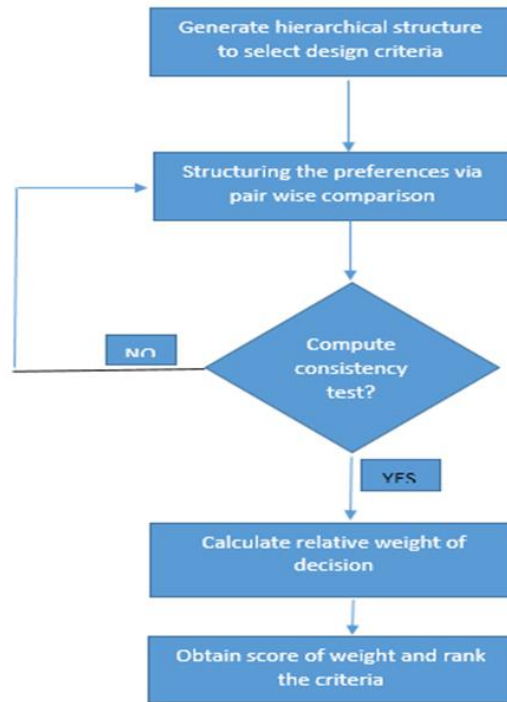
Generate hierarchical structure to select design criteria

Structuring the preferences via pair wise comparison

NO

Compute consistency test?

YES

Calculate relative weight of decision

Obtain score of weight and rank the criteria